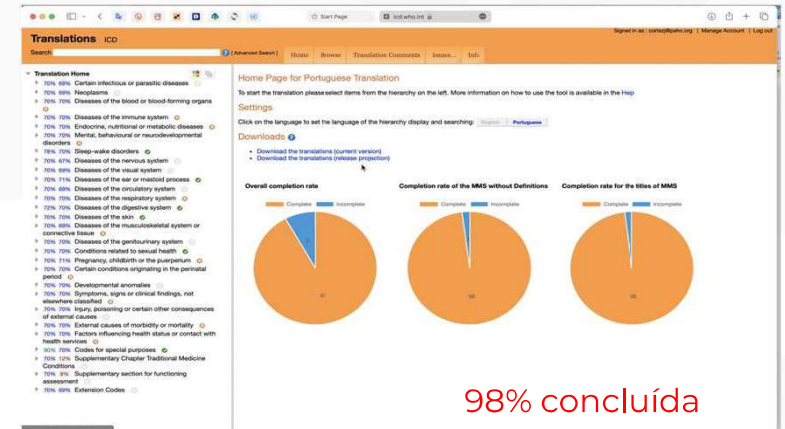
Start Page

icd.who.int

Translations ICD

Signed in as : cornerj@paho.org | Manage Account | Log out

Search

[Advanced Search]

Home Browse Translation Comments Issues Info

Translation Home

70% 69% Certain infectious or parasitic diseases
70% 69% Neoplasms
70% 70% Diseases of the blood or blood-forming organs
70% 70% Diseases of the immune system
70% 70% Endocrine, nutritional or metabolic diseases
70% 70% Mental, behavioural or neurodevelopmental disorders
78% 70% Sleep-wake disorders
70% 67% Diseases of the nervous system
70% 69% Diseases of the visual system
70% 71% Diseases of the ear or mastoid process
70% 69% Diseases of the circulatory system
70% 70% Diseases of the respiratory system
72% 70% Diseases of the digestive system
70% 70% Diseases of the skin
70% 69% Diseases of the musculoskeletal system or connective tissue
70% 70% Diseases of the genitourinary system
70% 70% Conditions related to sexual health
70% 71% Pregnancy, childbirth or the puerperium
70% 70% Certain conditions originating in the perinatal period
70% 70% Developmental anomalies
70% 70% Symptoms, signs or clinical findings, not elsewhere classified
70% 70% Injury, poisoning or certain other consequences of external causes
70% 70% External causes of morbidity or mortality
70% 70% Factors influencing health status or contact with health services
90% 70% Codes for special purposes
70% 12% Supplementary Chapter Traditional Medicine Conditions
70% 8% Supplementary section for functioning assessment
70% 69% Extension Codes

Home Page for Portuguese Translation

To start the translation please select items from the hierarchy on the left. More information on how to use the tool is available in the Help

Settings

Click on the language to set the language of the hierarchy display and searching: English Portuguese

Downloads

Download the translations (current version)
Download the translations (release projection)

Overall completion rate

Complete Incomplete

Completion rate of the MMS without Definitions

Complete Incomplete

Completion rate for the titles of MMS

Complete Incomplete

98% concluída